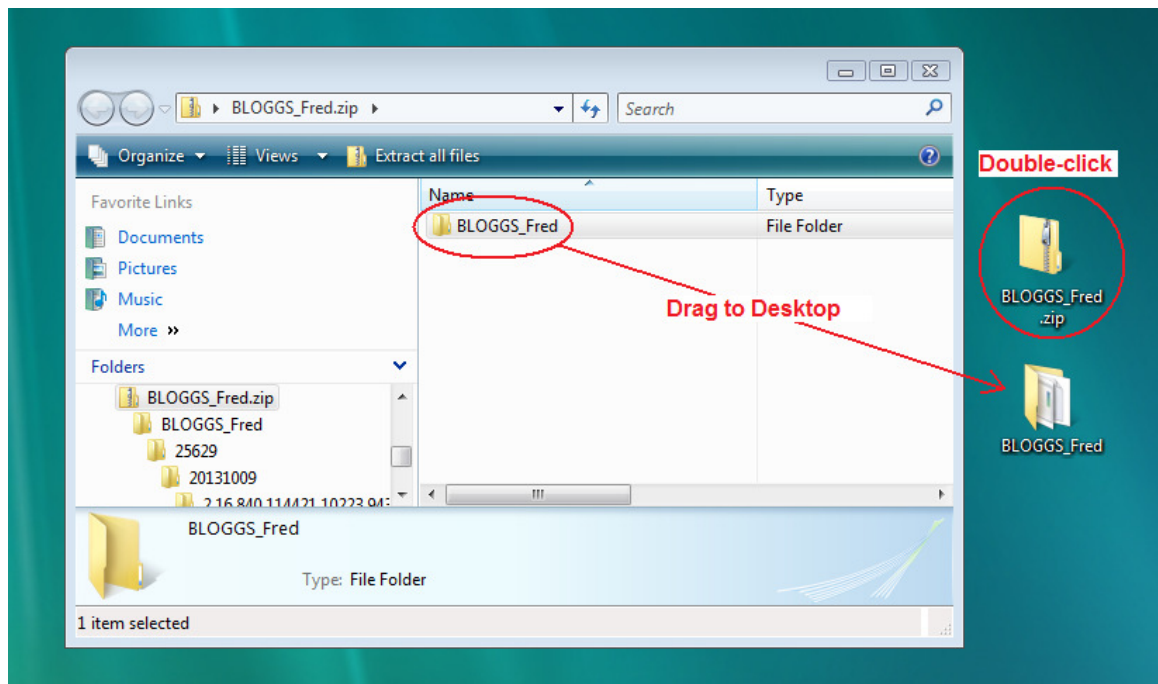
BLOGGS_Fred.zip

Search

Organize Views Extract all files

Favorite Links

Documents

Pictures

Music

More »

Folders

BLOGGS_Fred.zip

BLOGGS_Fred

25629

20131009

2.16.840.114421.10223.94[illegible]

| Name | Type |
|---|---|
| BLOGGS_Fred | File Folder |

Drag to Desktop

Double-click

BLOGGS_Fred .zip

BLOGGS_Fred

BLOGGS_Fred

Type: File Folder

1 item selected